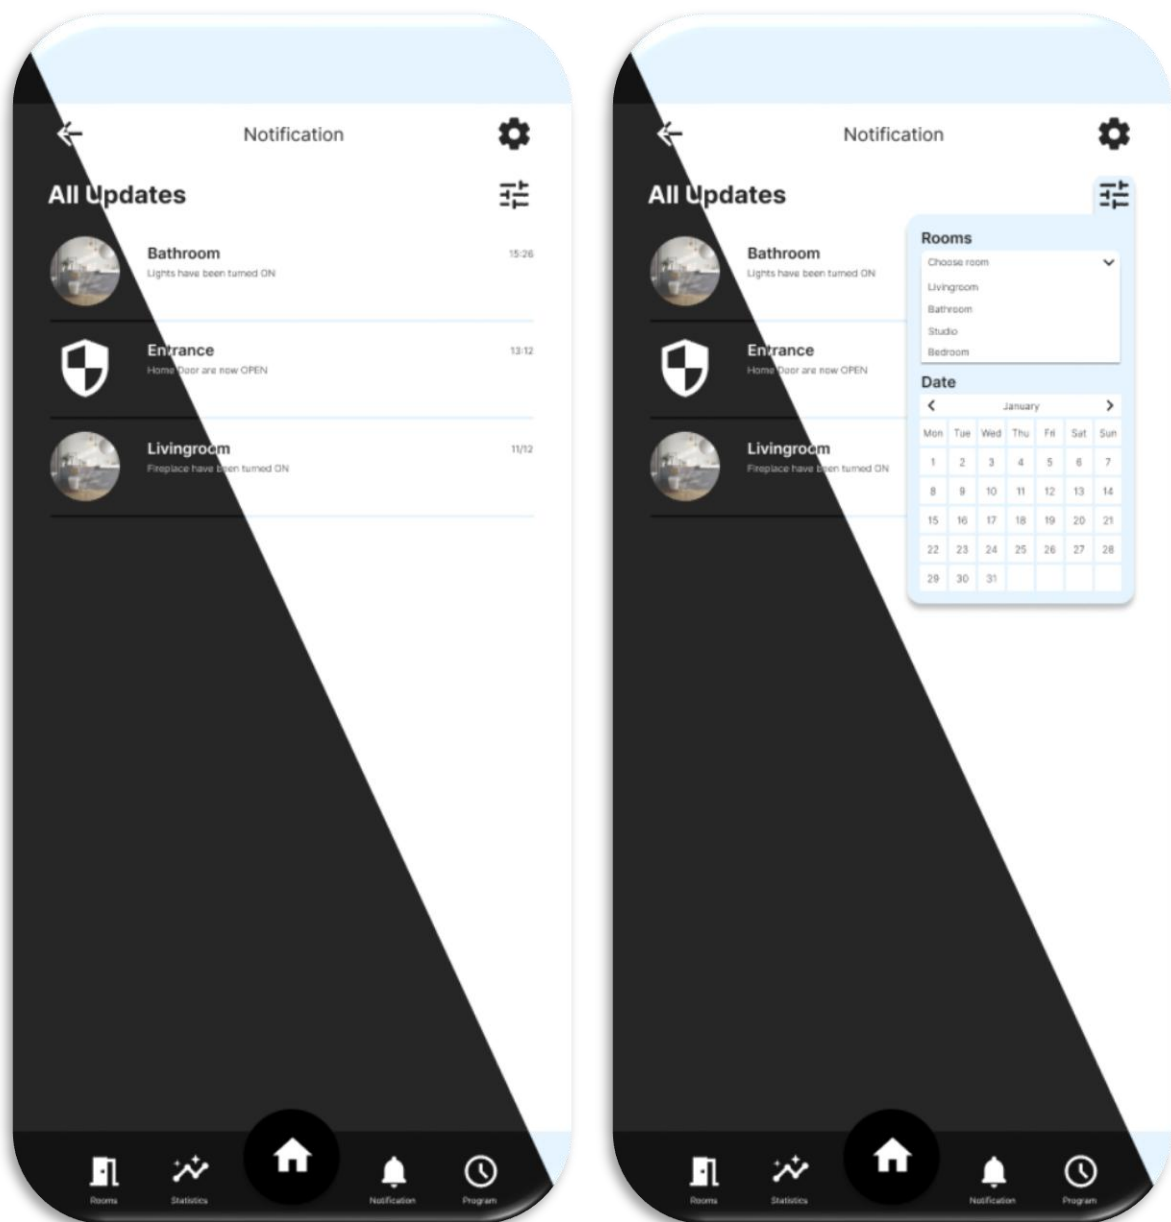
Notification

All Updates

Bathroom
Lights have been turned ON
15:26

Entrance
Home Door are now OPEN
13:12

Livingroom
Fireplace have been turned ON
11/12

Rooms Statistics Notification Program

Notification

All Updates

Bathroom
Lights have been turned ON

Entrance
Home Door are now OPEN

Livingroom
Fireplace have been turned ON

Rooms
Choose room
Livingroom
Bathroom
Studio
Bedroom

Date
January

| Mon | Tue | Wed | Thu | Fri | Sat | Sun |
|---|---|---|---|---|---|---|
| 1 | 2 | 3 | 4 | 5 | 6 | 7 |
| 8 | 9 | 10 | 11 | 12 | 13 | 14 |
| 15 | 16 | 17 | 18 | 19 | 20 | 21 |
| 22 | 23 | 24 | 25 | 26 | 27 | 28 |
| 29 | 30 | 31 | | | | |

Rooms Statistics Notification Program